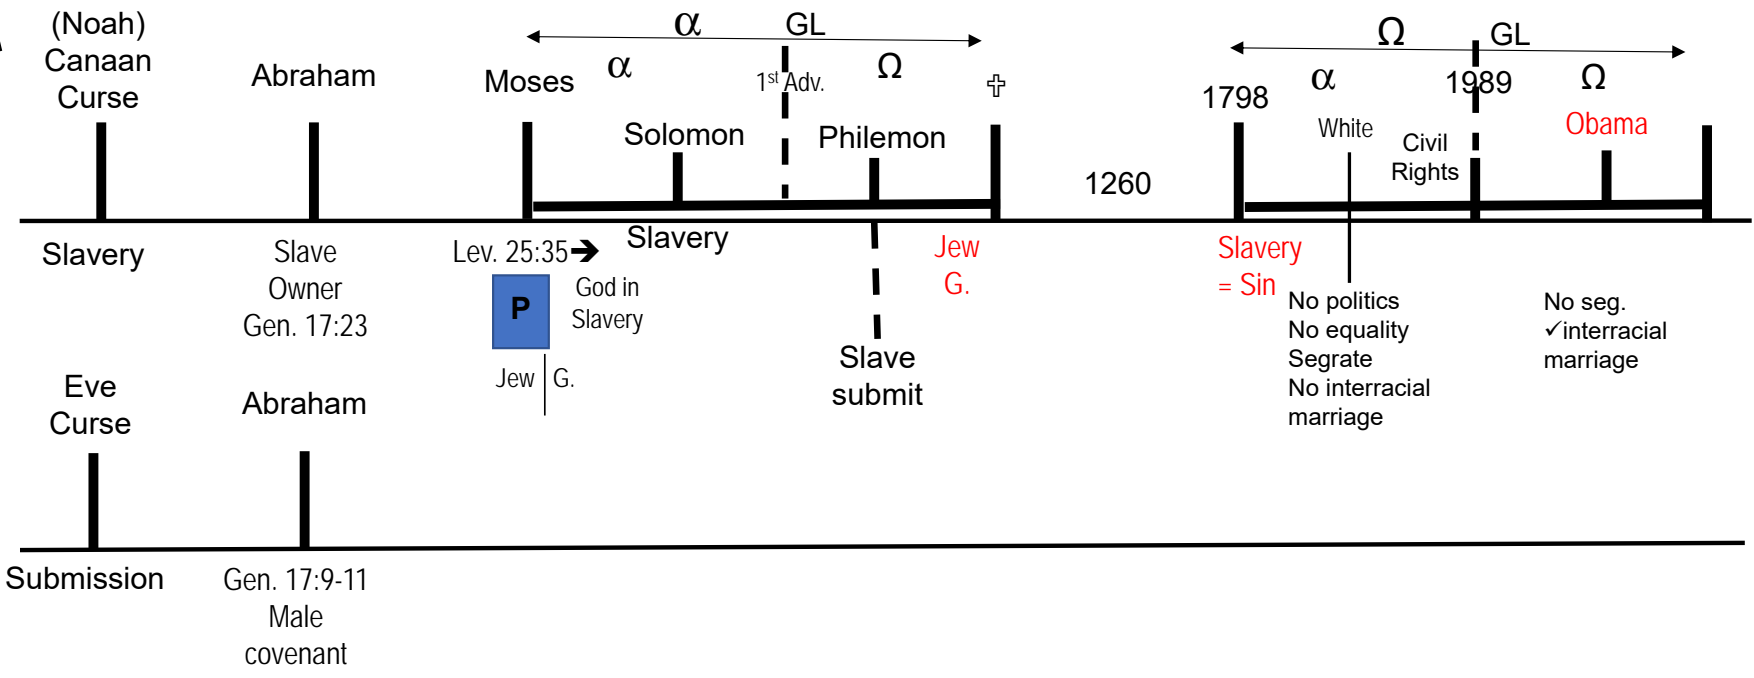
(Noah) Canaan Curse

Abraham

$\alpha$ GL

Moses $\alpha$

$1^{st}$ Adv.

$\Omega$

✝

Solomon

Philemon

1260

$\Omega$ GL

1798 $\alpha$

1989 $\Omega$

White

Civil Rights

Obama

Slavery

Slave Owner Gen. 17:23

Lev. 25:35➔

Slavery

P

God in Slavery

Jew | G.

Jew G.

Slave submit

Slavery = Sin

No politics
No equality
Segrate
No interracial marriage

No seg.
✓interracial marriage

Eve Curse

Abraham

Submission

Gen. 17:9-11 Male covenant